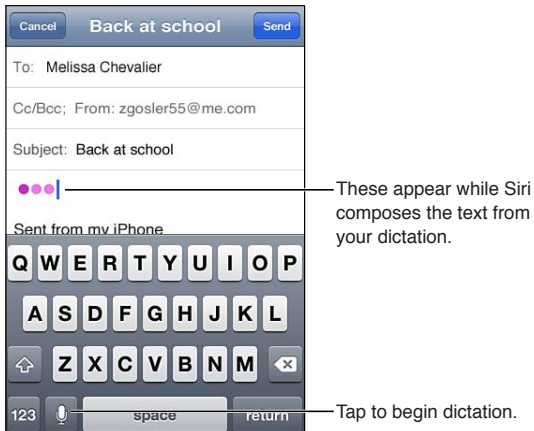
Cancel
Back at school
Send
To: Melissa Chevalier
Cc/Bcc; From: zgosler55@me.com
Subject: Back at school
Sent from my iPhone
Q W E R T Y U I O P
A S D F G H J K L
Z X C V B N M
123
space
return

These appear while Siri composes the text from your dictation.

Tap to begin dictation.